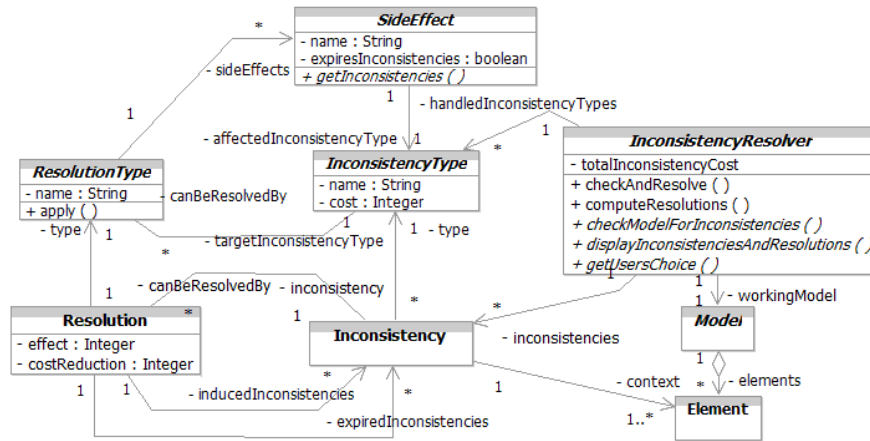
SideEffect
- name : String
- expiresInconsistencies : boolean
+ getInconsistencies ( )

- sideEffects
*
1
1
- handledInconsistencyTypes
- affectedInconsistencyType
1
1
*

InconsistencyResolver
- totalInconsistencyCost
+ checkAndResolve ( )
+ computeResolutions ( )
+ checkModelForInconsistencies ( )
+ displayInconsistenciesAndResolutions ( )
+ getUsersChoice ( )

ResolutionType
- name : String
+ apply ( )

- canBeResolvedBy

InconsistencyType
- name : String
- cost : Integer

- type
1
*
- targetInconsistencyType
1
1
- type

- canBeResolvedBy
- inconsistency
1
1
*
*
1
1
- workingModel

Resolution
*
- effect : Integer
- costReduction : Integer

Inconsistency

- inconsistencies

Model

1
*
- elements
- context
1
*
1
1
- inducedInconsistencies
*
- expiredInconsistencies
1..*

Element